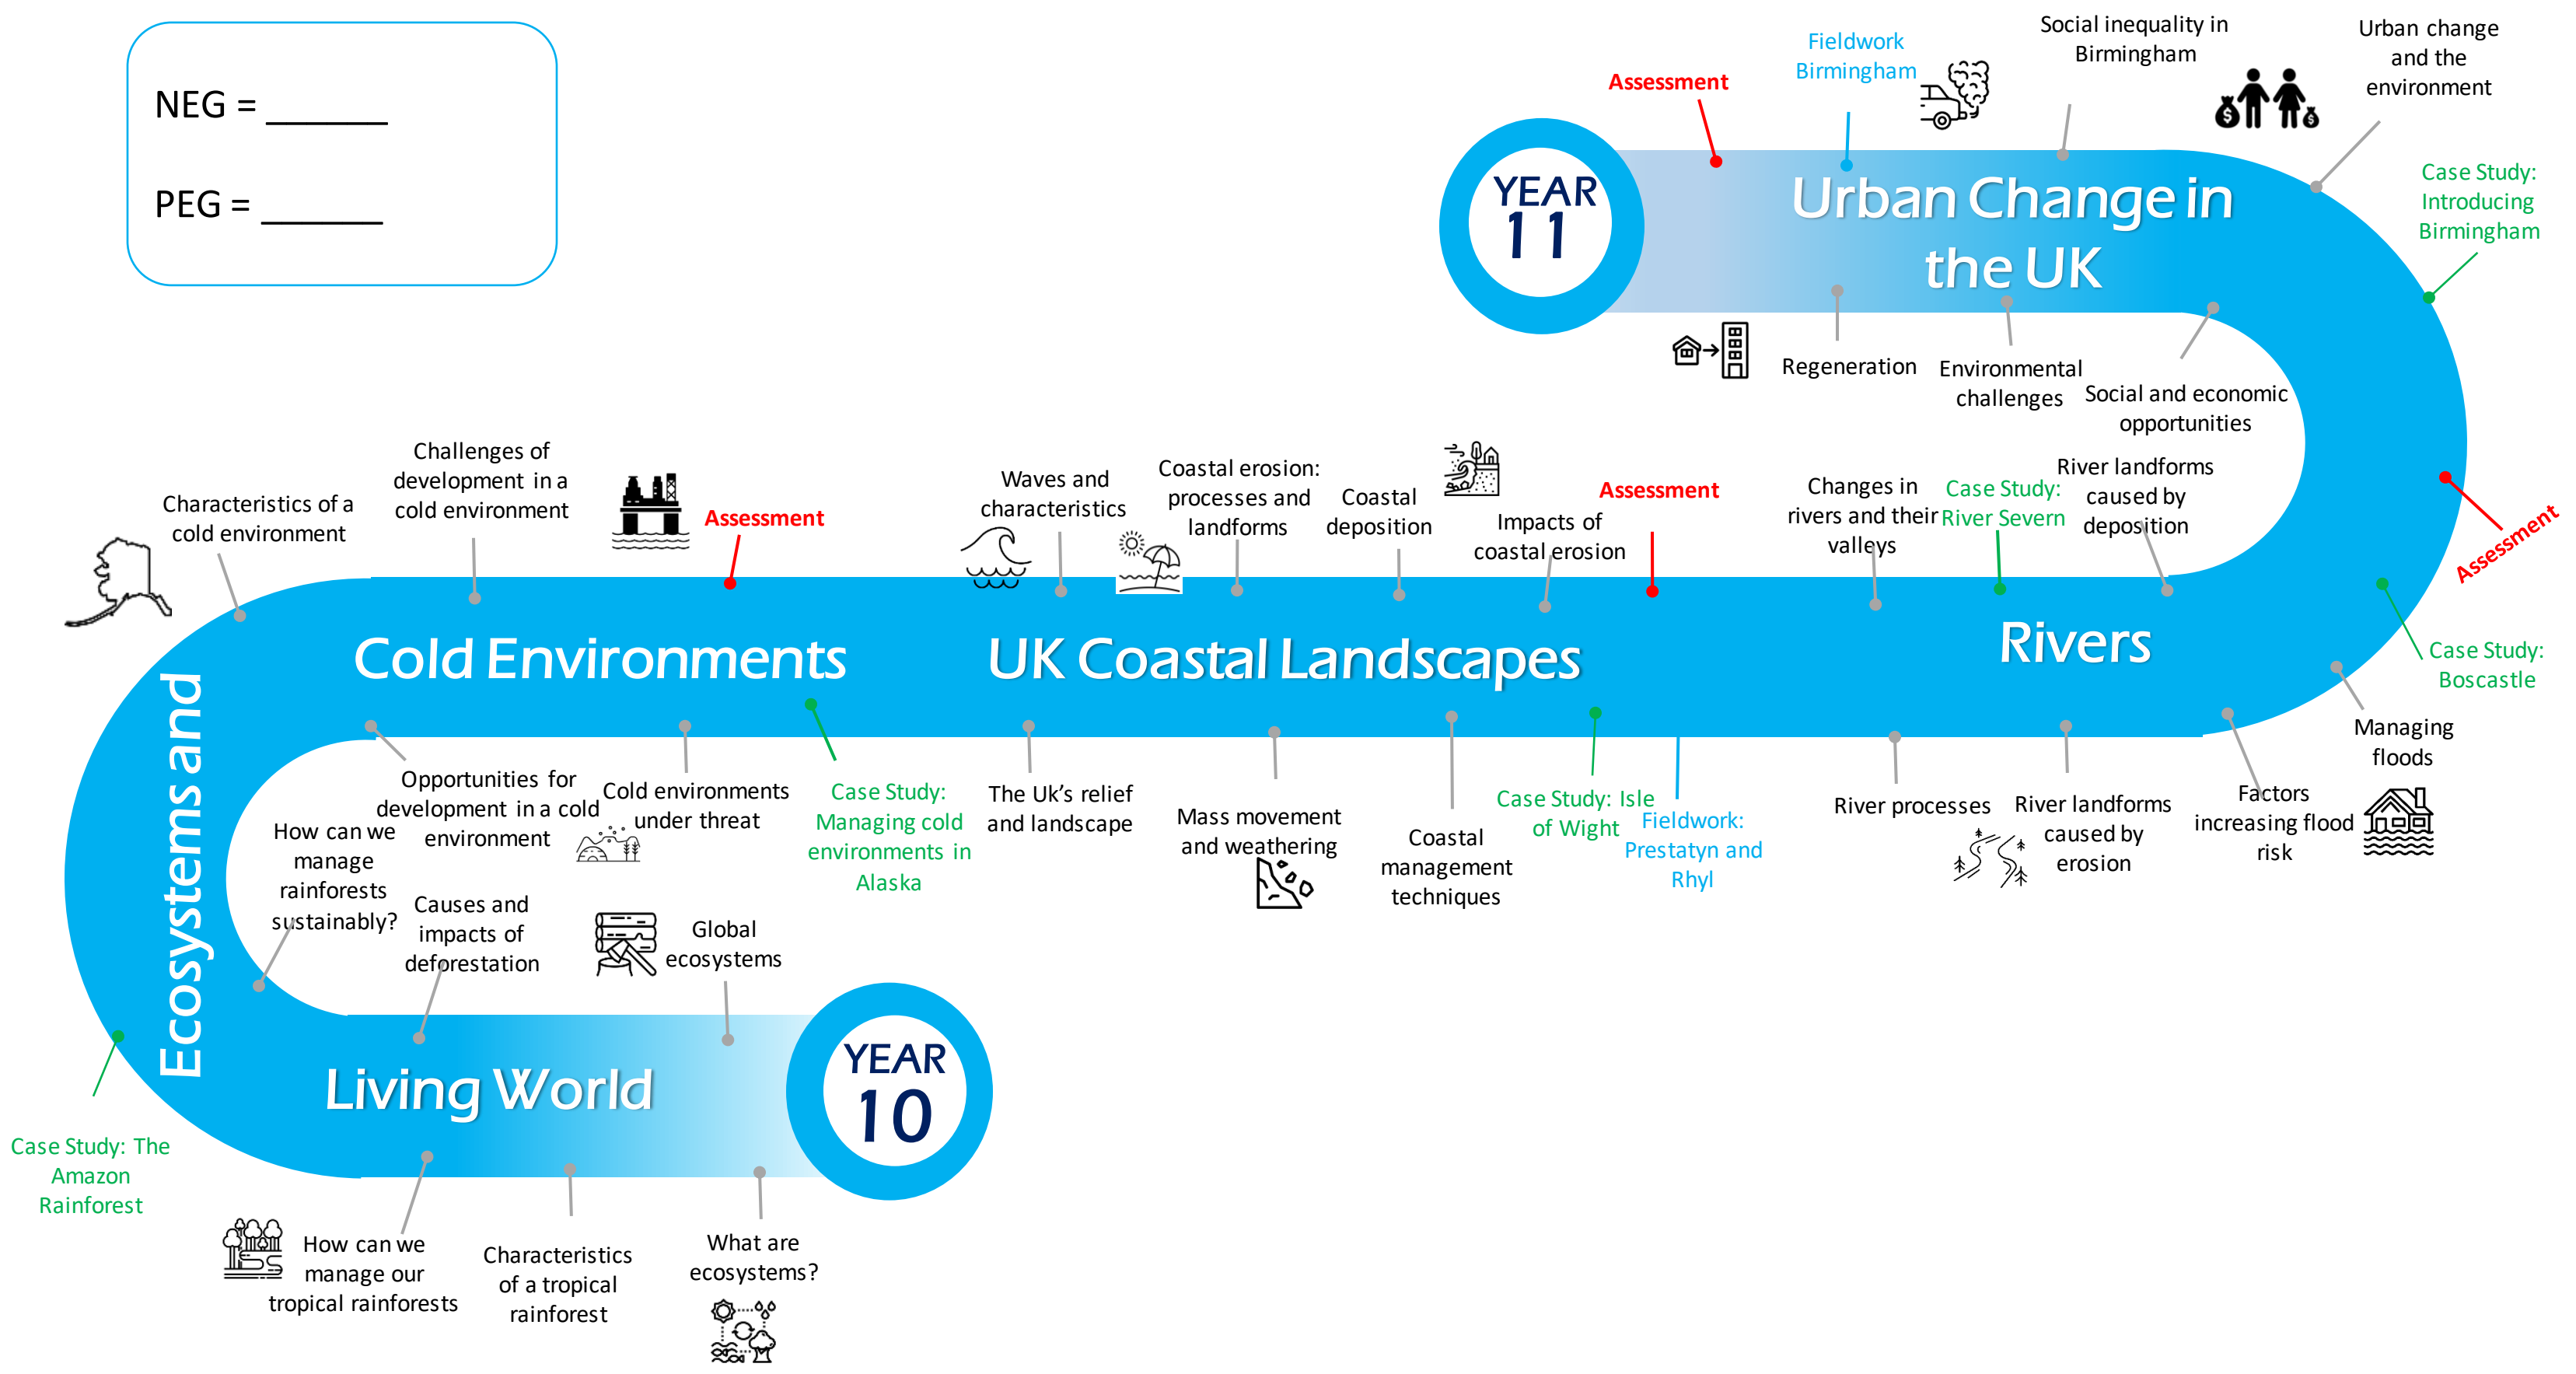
NEG = ______

PEG = ______

YEAR 10

Living World

What are ecosystems?

Characteristics of a tropical rainforest

How can we manage our tropical rainforests

Case Study: The Amazon Rainforest

Ecosystems and

Global ecosystems

Causes and impacts of deforestation

How can we manage rainforests sustainably?

Opportunities for development in a cold environment

Cold environments under threat

Case Study: Managing cold environments in Alaska

Cold Environments

Characteristics of a cold environment

Challenges of development in a cold environment

Assessment

UK Coastal Landscapes

The Uk's relief and landscape

Waves and characteristics

Coastal erosion: processes and landforms

Mass movement and weathering

Coastal deposition

Coastal management techniques

Impacts of coastal erosion

Case Study: Isle of Wight

Fieldwork: Prestatyn and Rhyl

Assessment

Rivers

Changes in rivers and their valleys

River processes

Case Study: River Severn

River landforms caused by erosion

River landforms caused by deposition

Factors increasing flood risk

Managing floods

Case Study: Boscastle

Assessment

Case Study: Introducing Birmingham

Urban Change in the UK

YEAR 11

Assessment

Fieldwork Birmingham

Social inequality in Birmingham

Urban change and the environment

Regeneration

Environmental challenges

Social and economic opportunities